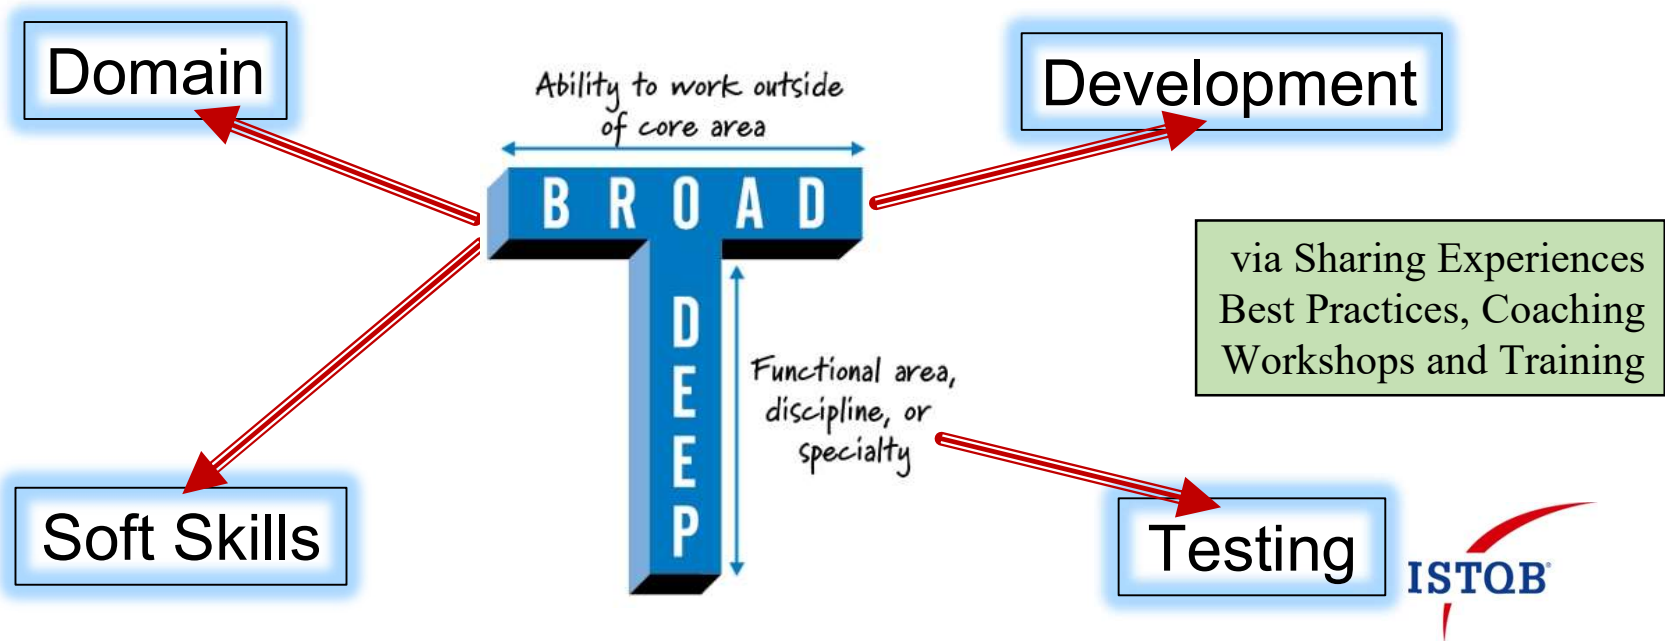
Domain

Ability to work outside of core area

Development

BROAD

DEEP

Functional area, discipline, or specialty

via Sharing Experiences Best Practices, Coaching Workshops and Training

Soft Skills

Testing

ISTQB